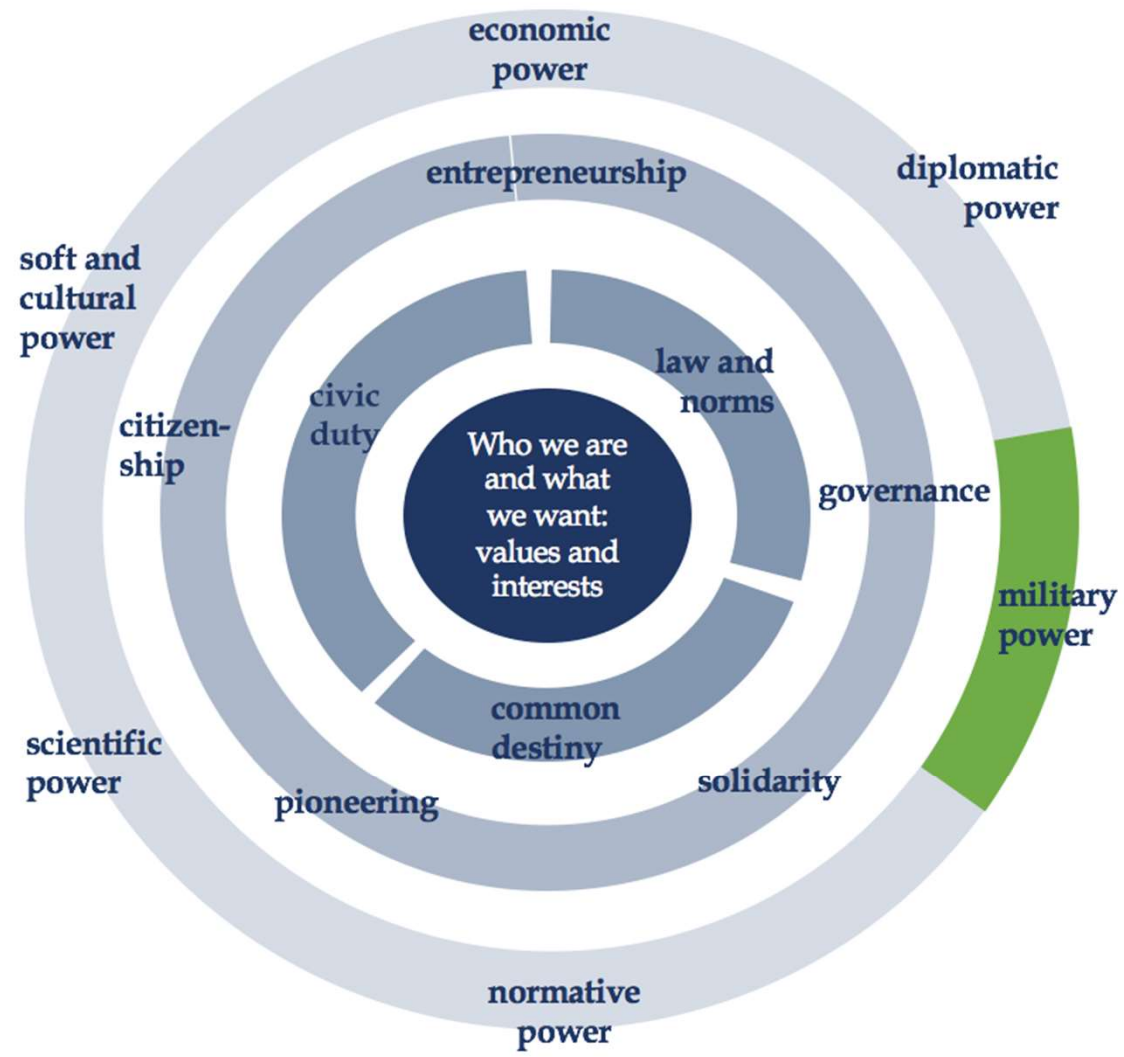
economic power

diplomatic power

soft and cultural power

entrepreneurship

law and norms

civic duty

citizenship

Who we are and what we want: values and interests

governance

military power

common destiny

scientific power

pioneering

solidarity

normative power